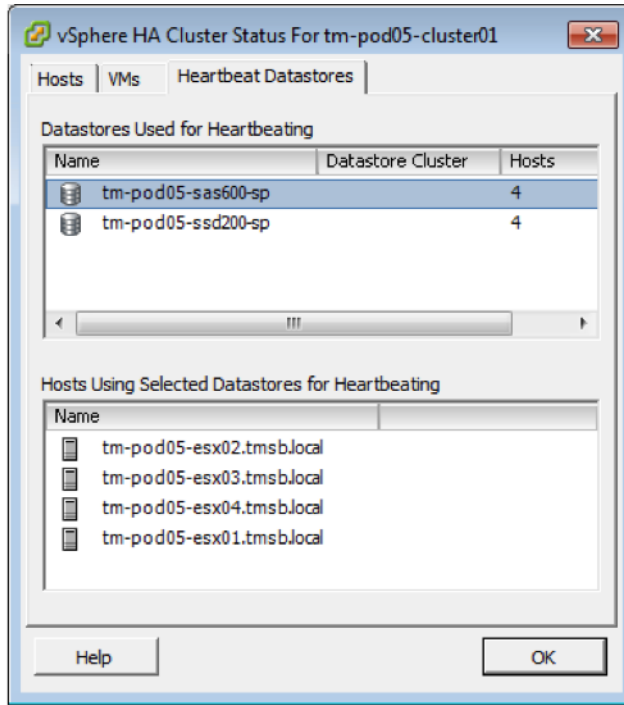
vSphere HA Cluster Status For tm-pod05-cluster01

Hosts | VMs | Heartbeat Datastores

Datastores Used for Heartbeating

| Name | Datastore Cluster | Hosts |
|---|---|---|
| tm-pod05-sas600-sp | | 4 |
| tm-pod05-ssd200-sp | | 4 |

III

Hosts Using Selected Datastores for Heartbeating

| Name | |
|---|---|
| tm-pod05-esx02.tmsb.local | |
| tm-pod05-esx03.tmsb.local | |
| tm-pod05-esx04.tmsb.local | |
| tm-pod05-esx01.tmsb.local | |

Help

OK